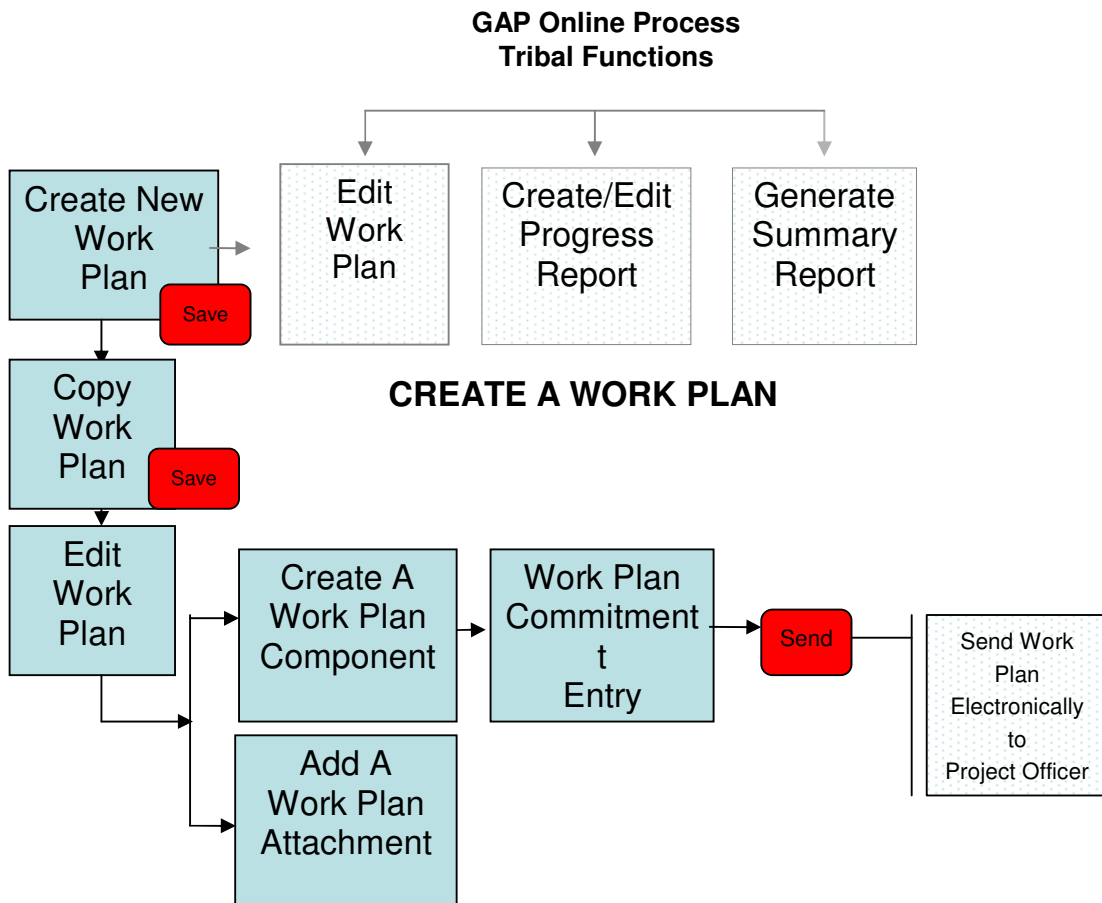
GAP Online Process
Tribal Functions

Create New Work Plan

Save

Edit Work Plan

Create/Edit Progress Report

Generate Summary Report

Copy Work Plan

Save

CREATE A WORK PLAN

Edit Work Plan

Create A Work Plan Component

Work Plan Commitment t Entry

Send

Send Work Plan Electronically to Project Officer

Add A Work Plan Attachment